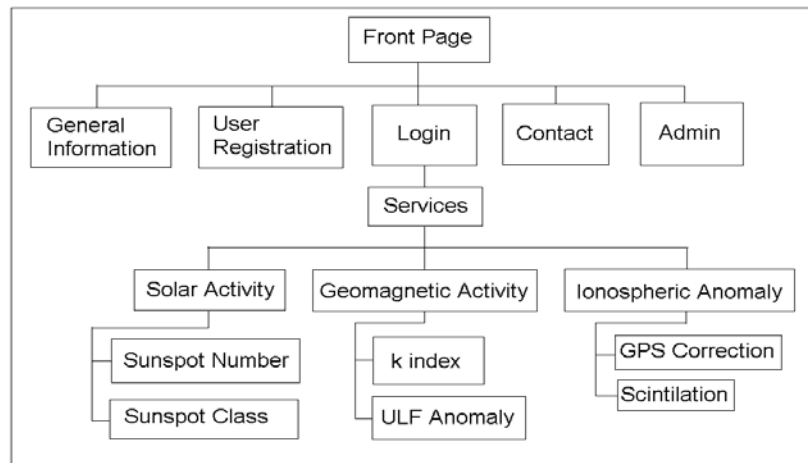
Front Page

General Information

User Registration

Login

Contact

Admin

Services

Solar Activity

Geomagnetic Activity

Ionospheric Anomaly

Sunspot Number

Sunspot Class

k index

ULF Anomaly

GPS Correction

Scintilation